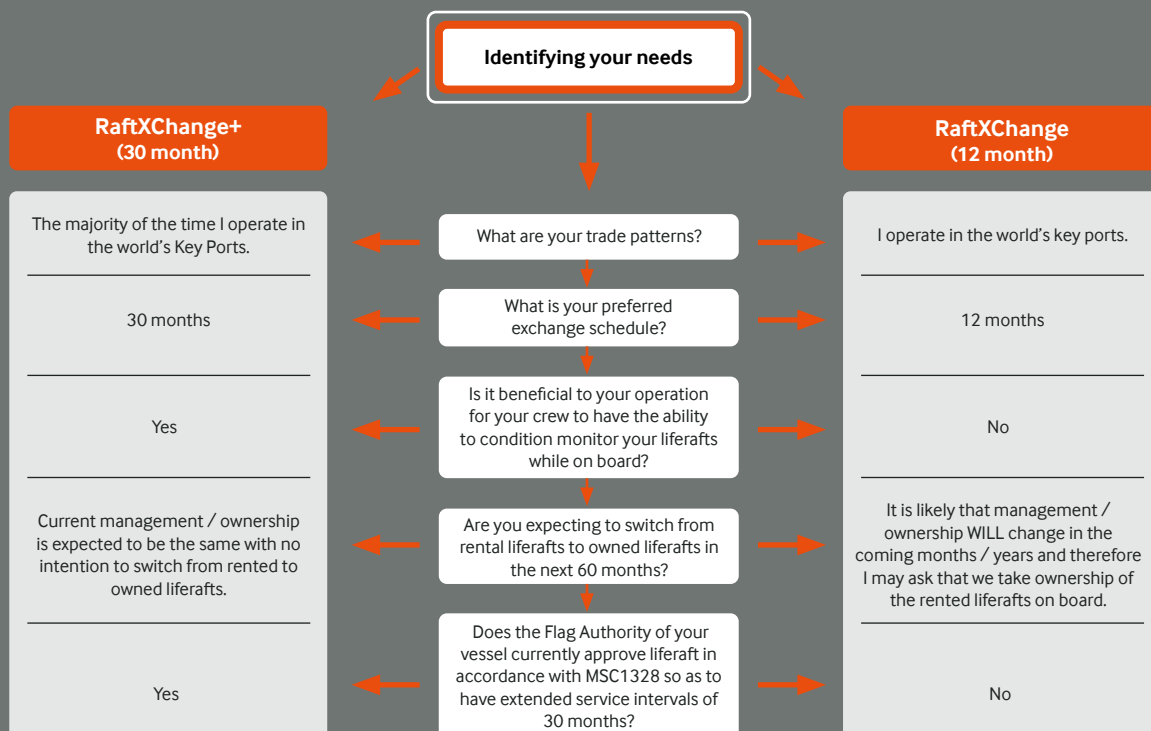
Identifying your needs

RaftXChange+
(30 month)

RaftXChange
(12 month)

What are your trade patterns?

The majority of the time I operate in the world's Key Ports.

I operate in the world's key ports.

What is your preferred exchange schedule?

30 months

12 months

Is it beneficial to your operation for your crew to have the ability to condition monitor your liferafts while on board?

Yes

No

Are you expecting to switch from rental liferafts to owned liferafts in the next 60 months?

Current management / ownership is expected to be the same with no intention to switch from rented to owned liferafts.

It is likely that management / ownership WILL change in the coming months / years and therefore I may ask that we take ownership of the rented liferafts on board.

Does the Flag Authority of your vessel currently approve liferaft in accordance with MSC1328 so as to have extended service intervals of 30 months?

Yes

No